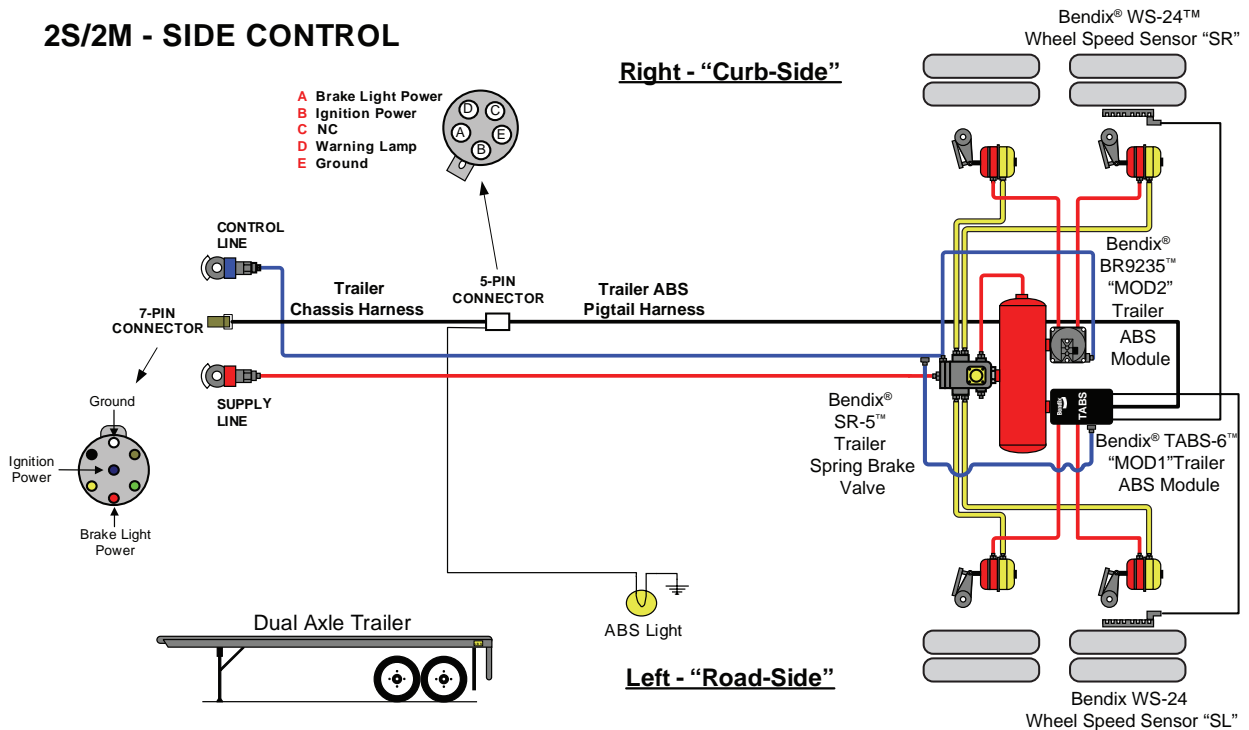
2S/2M - SIDE CONTROL

Bendix® WS-24™ Wheel Speed Sensor "SR"

Right - "Curb-Side"

A Brake Light Power
B Ignition Power
C NC
D Warning Lamp
E Ground

D C A E B

CONTROL LINE

7-PIN CONNECTOR

SUPPLY LINE

Trailer Chassis Harness

5-PIN CONNECTOR

Trailer ABS Pigtail Harness

Bendix® BR9235™ "MOD2" Trailer ABS Module

Bendix® SR-5™ Trailer Spring Brake Valve

TABS

Bendix® TABS-6™ "MOD1"Trailer ABS Module

Ground

Ignition Power

Brake Light Power

Dual Axle Trailer

ABS Light

Left - "Road-Side"

Bendix WS-24 Wheel Speed Sensor "SL"